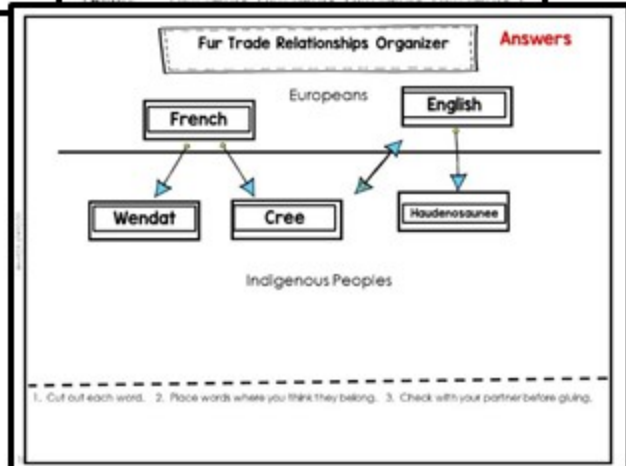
Fur Trade Relationships Organizer

Answers

Europeans

French

English

Wendat

Cree

Haudenosaunee

Indigenous Peoples

1. Cut out each word. 2. Place words where you think they belong. 3. Check with your partner before gluing.